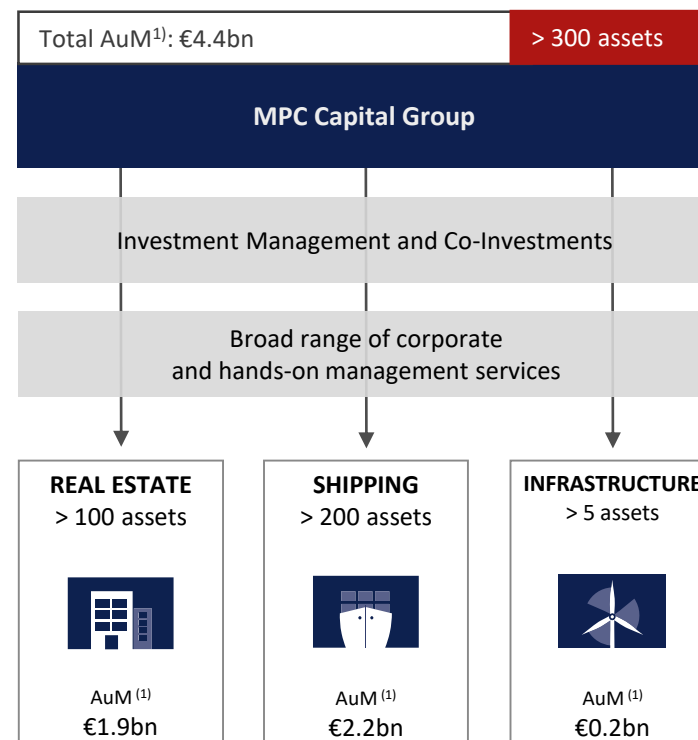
Total AuM$^{1)}$: €4.4bn

> 300 assets

MPC Capital Group

Investment Management and Co-Investments

Broad range of corporate and hands-on management services

REAL ESTATE
> 100 assets

AuM $^{(1)}$
€1.9bn

SHIPPING
> 200 assets

AuM $^{(1)}$
€2.2bn

INFRASTRUCTURE
> 5 assets

AuM $^{(1)}$
€0.2bn